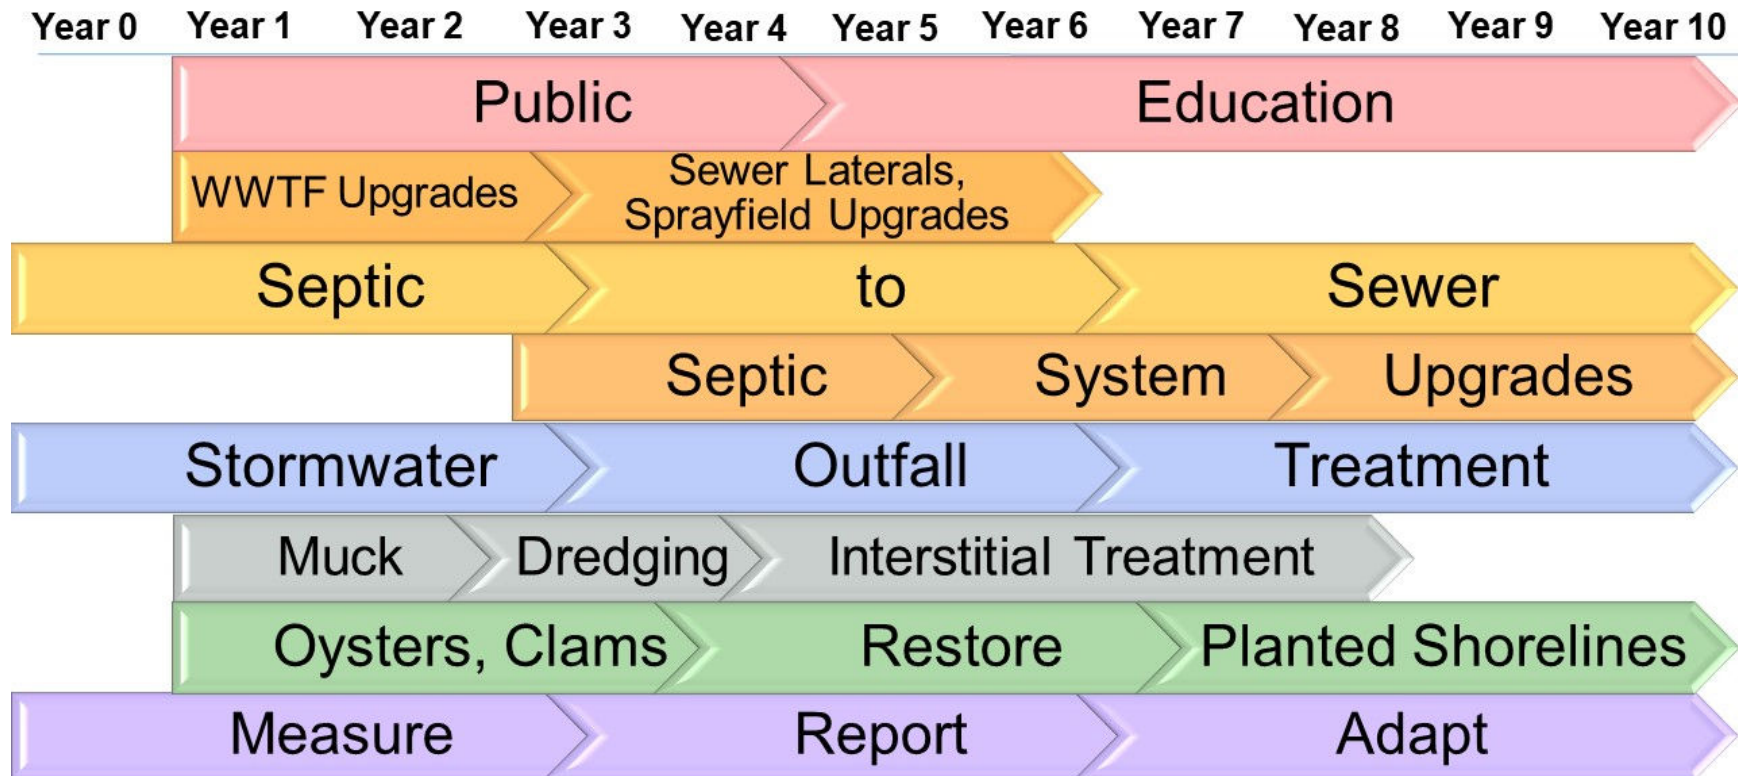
Year 0 Year 1 Year 2 Year 3 Year 4 Year 5 Year 6 Year 7 Year 8 Year 9 Year 10

Public Education

WWTF Upgrades Sewer Laterals, Sprayfield Upgrades

Septic to Sewer

Septic System Upgrades

Stormwater Outfall Treatment

Muck Dredging Interstitial Treatment

Oysters, Clams Restore Planted Shorelines

Measure Report Adapt